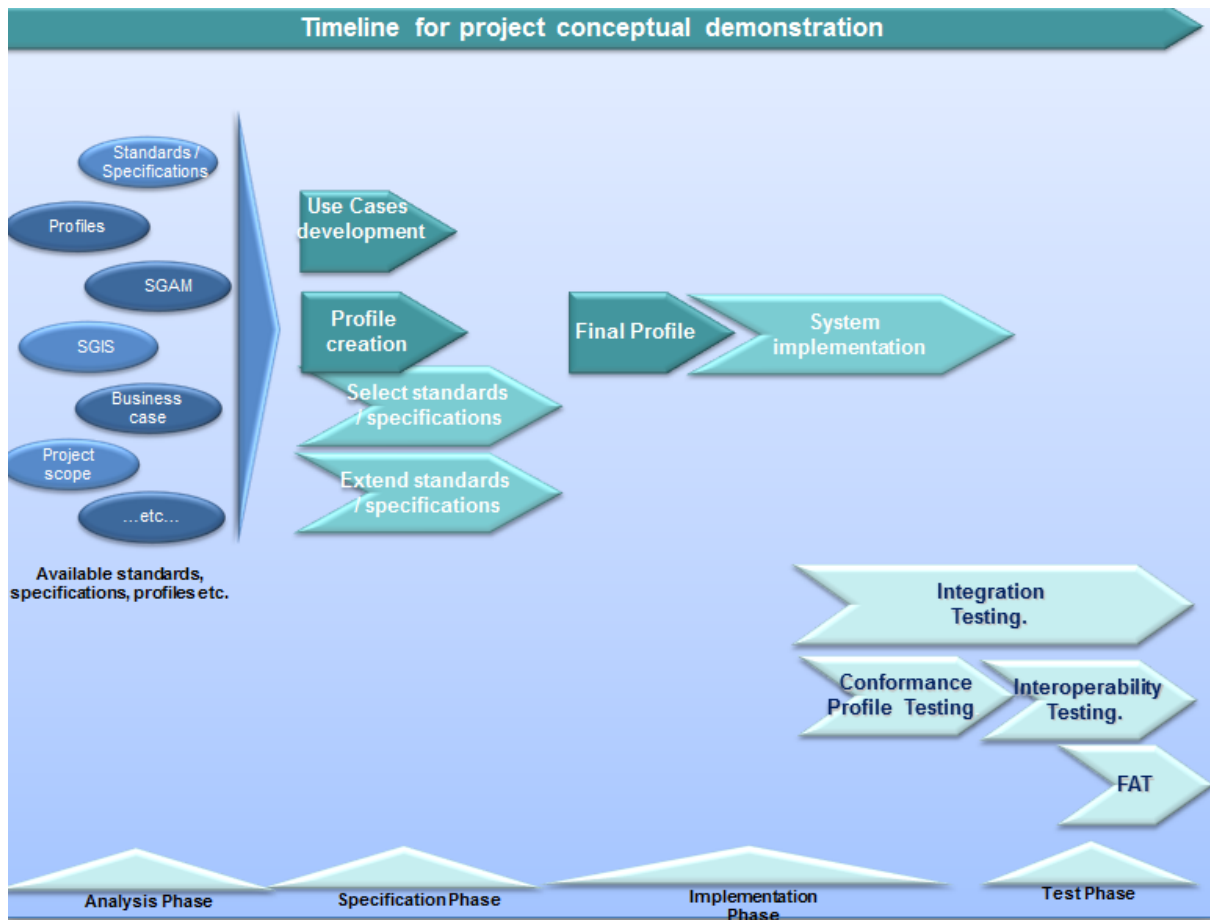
Timeline for project conceptual demonstration

Standards / Specifications

Profiles

SGAM

SGIS

Business case

Project scope

...etc...

Available standards, specifications, profiles etc.

Use Cases development

Profile creation

Select standards / specifications

Extend standards / specifications

Final Profile

System implementation

Integration Testing.

Conformance Profile Testing

Interoperability Testing.

FAT

Analysis Phase

Specification Phase

Implementation Phase

Test Phase